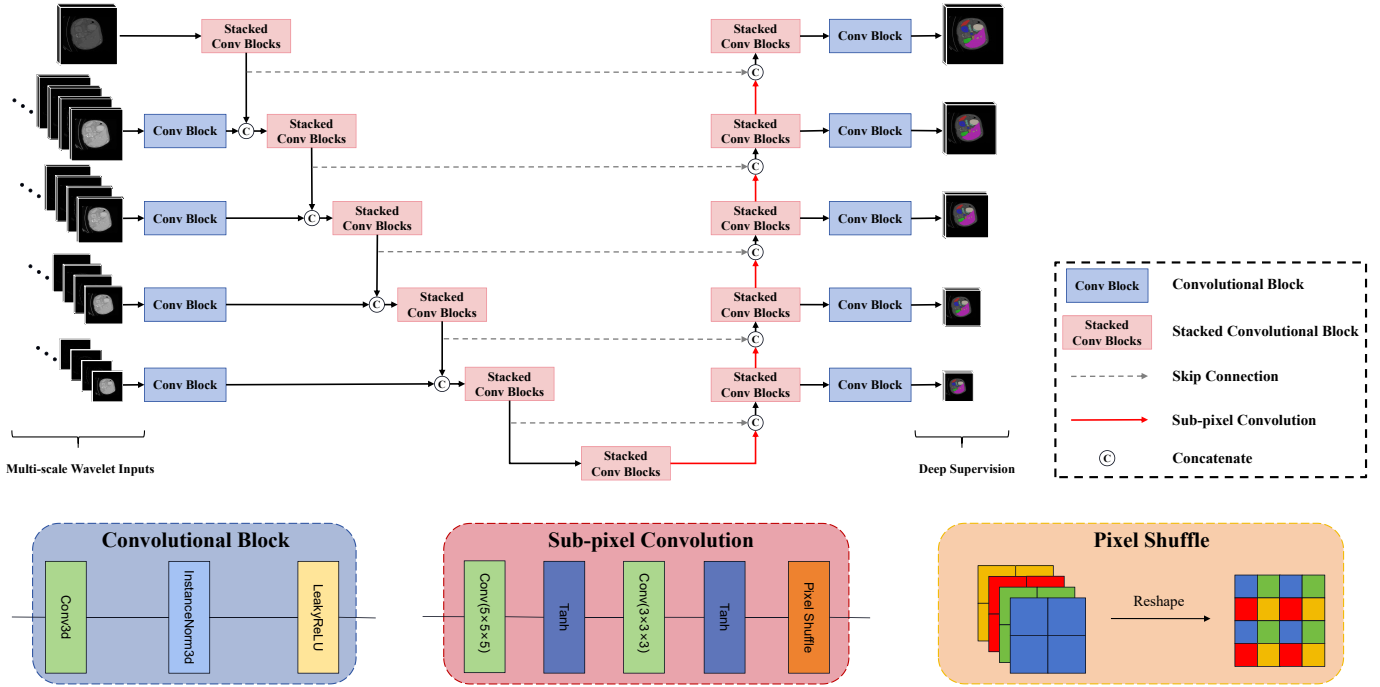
Stacked Conv Blocks

Conv Block

Stacked Conv Blocks

Conv Block

Stacked Conv Blocks

Conv Block

Stacked Conv Blocks

Conv Block

Stacked Conv Blocks

Stacked Conv Blocks

Stacked Conv Blocks

Conv Block

Stacked Conv Blocks

Conv Block

Stacked Conv Blocks

Conv Block

Stacked Conv Blocks

Conv Block

Stacked Conv Blocks

Conv Block

Multi-scale Wavelet Inputs

Deep Supervision

| | |
|---|---|
| Conv Block | Convolutional Block |
| Stacked Conv Blocks | Stacked Convolutional Block |
| | Skip Connection |
| | Sub-pixel Convolution |
| C | Concatenate |

Convolutional Block

Conv3d

InstanceNorm3d

LeakyReLU

Sub-pixel Convolution

Conv(5×5×5)

Tanh

Conv(3×3×3)

Tanh

Pixel Shuffle

Pixel Shuffle

Reshape